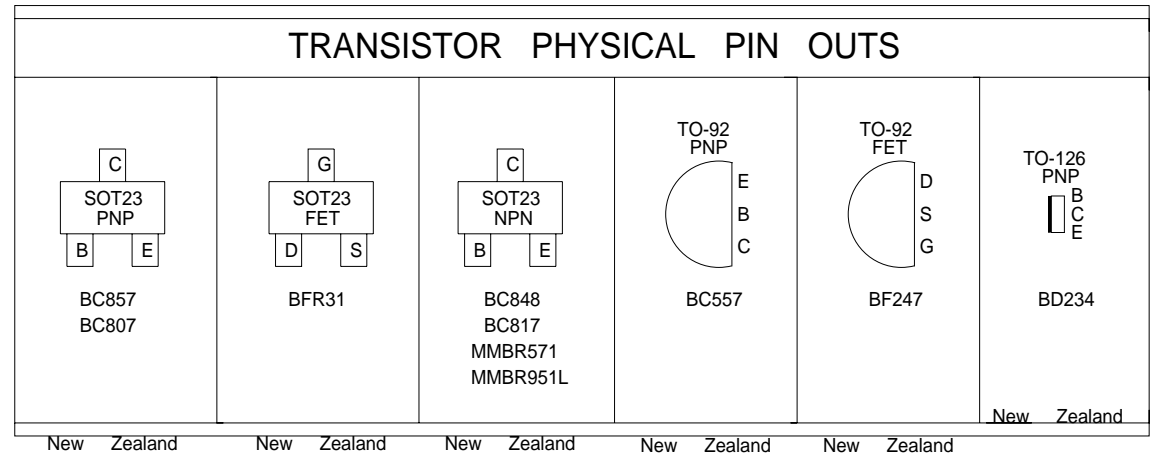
TRANSISTOR PHYSICAL PIN OUTS

C
SOT23
PNP
B E
BC857
BC807

G
SOT23
FET
D S
BFR31

C
SOT23
NPN
B E
BC848
BC817
MMBR571
MMBR951L

TO-92
PNP
E
B
C
BC557

TO-92
FET
D
S
G
BF247

TO-126
PNP
B
C
E
BD234

New Zealand

New Zealand New Zealand New Zealand New Zealand New Zealand